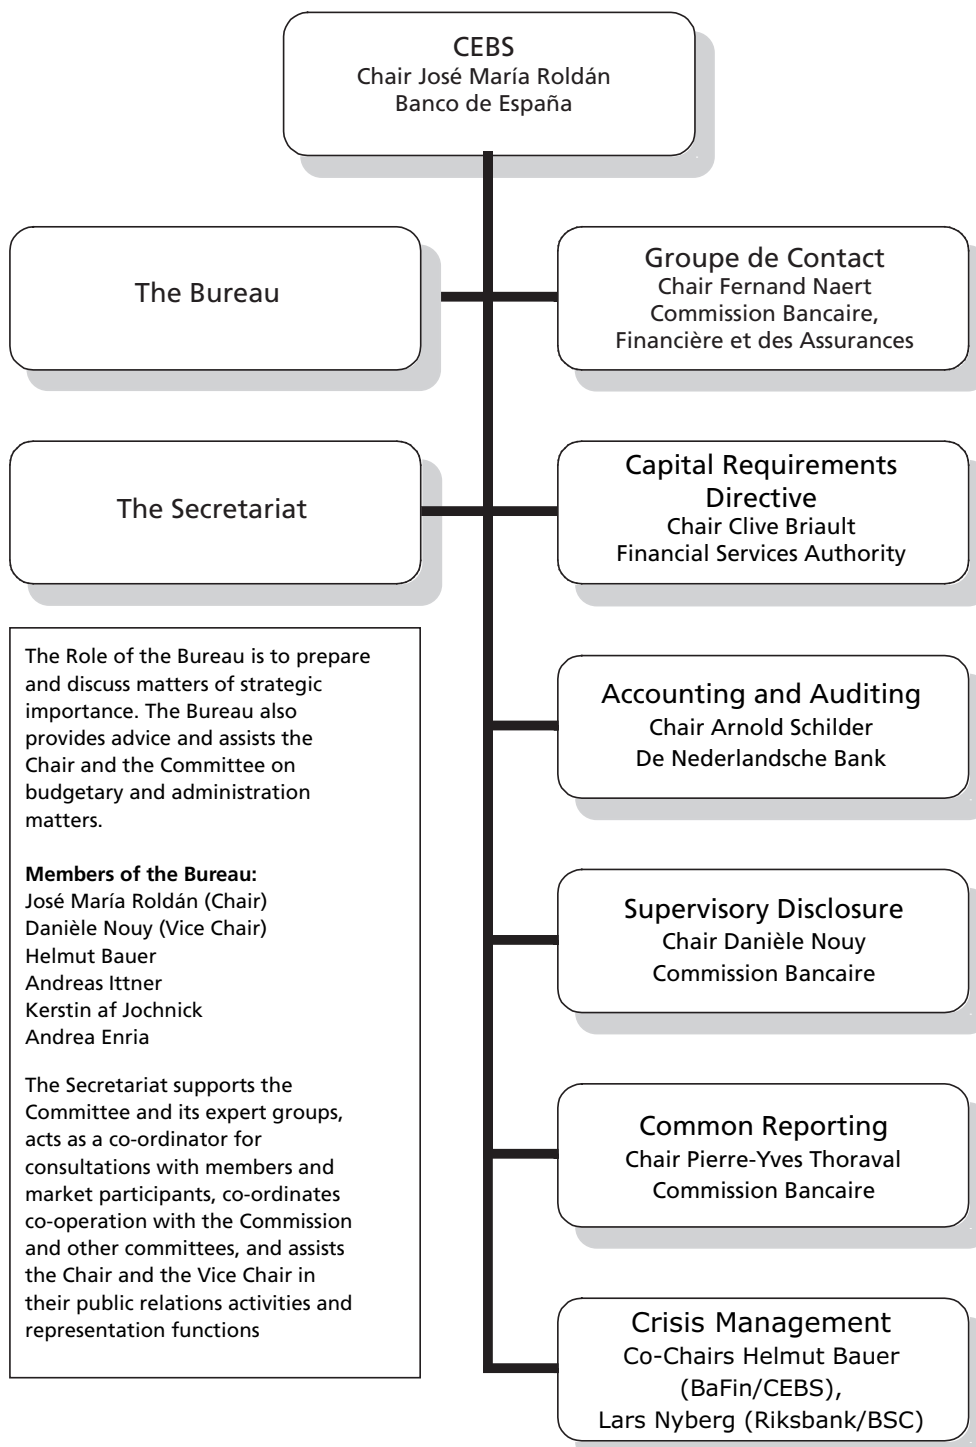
CEBS
Chair José María Roldán
Banco de España

The Bureau

Groupe de Contact
Chair Fernand Naert
Commission Bancaire, Financière et des Assurances

The Secretariat

Capital Requirements Directive
Chair Clive Briault
Financial Services Authority

The Role of the Bureau is to prepare and discuss matters of strategic importance. The Bureau also provides advice and assists the Chair and the Committee on budgetary and administration matters.

**Members of the Bureau:**
José María Roldán (Chair)
Danièle Nouy (Vice Chair)
Helmut Bauer
Andreas Ittner
Kerstin af Jochnick
Andrea Enria

The Secretariat supports the Committee and its expert groups, acts as a co-ordinator for consultations with members and market participants, co-ordinates co-operation with the Commission and other committees, and assists the Chair and the Vice Chair in their public relations activities and representation functions

Accounting and Auditing
Chair Arnold Schilder
De Nederlandsche Bank

Supervisory Disclosure
Chair Danièle Nouy
Commission Bancaire

Common Reporting
Chair Pierre-Yves Thoraval
Commission Bancaire

Crisis Management
Co-Chairs Helmut Bauer (BaFin/CEBS),
Lars Nyberg (Riksbank/BSC)